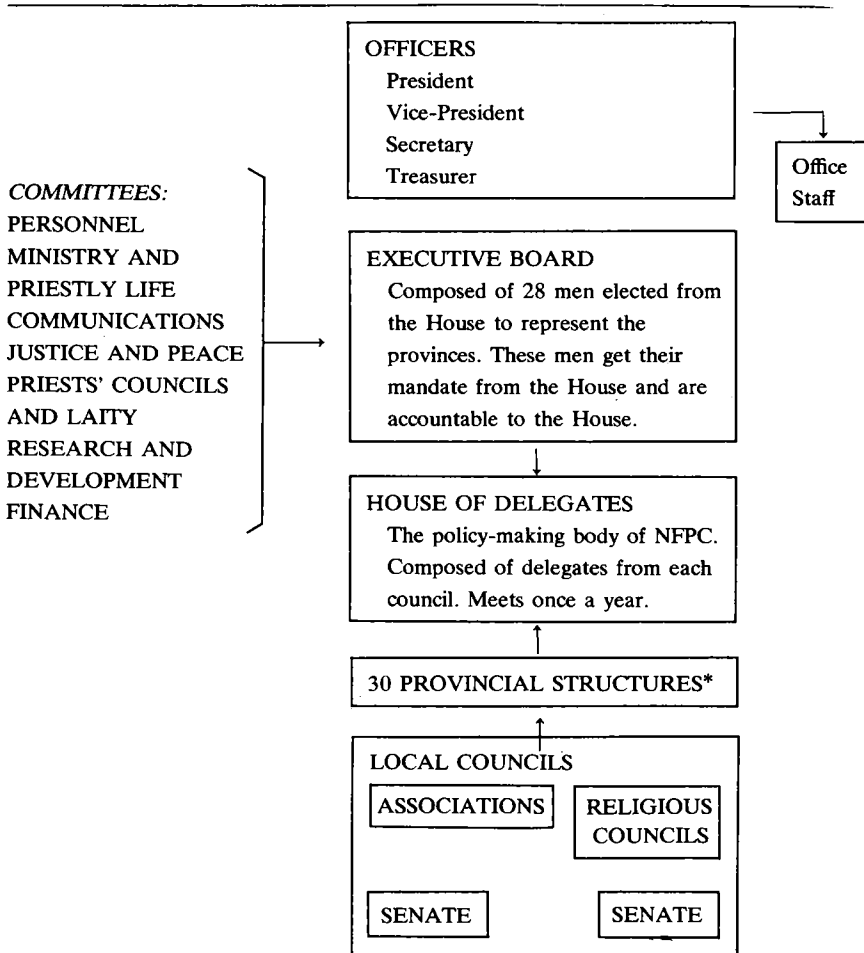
OFFICERS
President
Vice-President
Secretary
Treasurer

Office Staff

COMMITTEES:
PERSONNEL
MINISTRY AND PRIESTLY LIFE
COMMUNICATIONS
JUSTICE AND PEACE
PRIESTS' COUNCILS AND LAITY
RESEARCH AND DEVELOPMENT
FINANCE

EXECUTIVE BOARD
Composed of 28 men elected from the House to represent the provinces. These men get their mandate from the House and are accountable to the House.

HOUSE OF DELEGATES
The policy-making body of NFPC. Composed of delegates from each council. Meets once a year.

30 PROVINCIAL STRUCTURES*

LOCAL COUNCILS
ASSOCIATIONS
RELIGIOUS COUNCILS
SENATE
SENATE